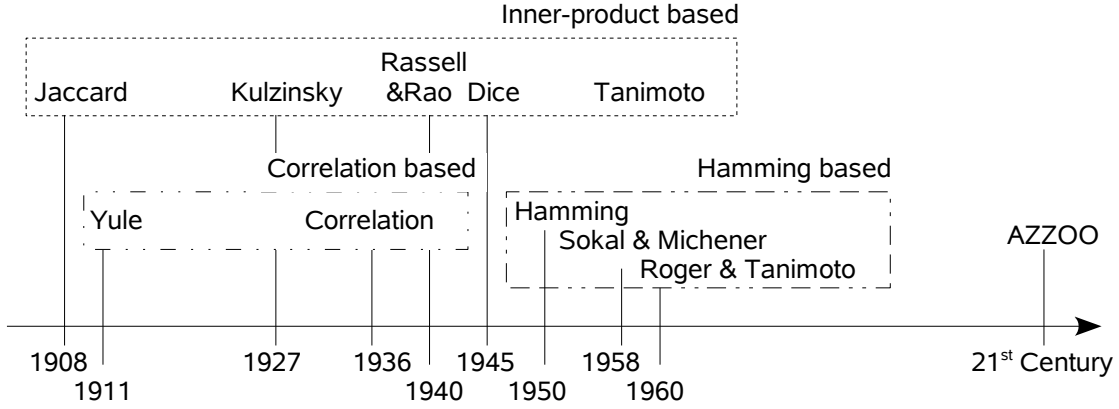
Inner-product based

Jaccard

Kulzinsky

Rassell &Rao

Dice

Tanimoto

Correlation based

Yule

Correlation

Hamming based

Hamming

Sokal & Michener

Roger & Tanimoto

AZZOO

1908

1911

1927

1936

1940

1945

1950

1958

1960

$21^{st}$ Century